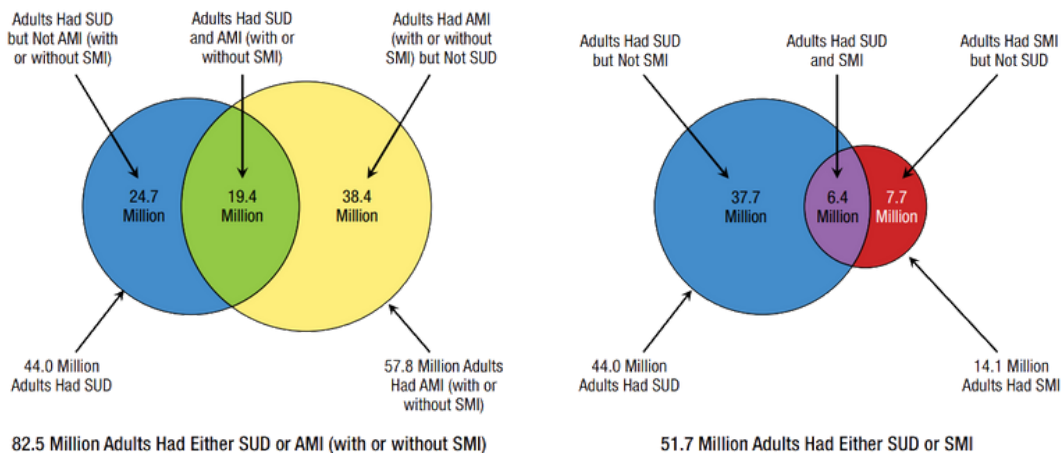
Adults Had SUD but Not AMI (with or without SMI)

Adults Had SUD and AMI (with or without SMI)

Adults Had AMI (with or without SMI) but Not SUD

24.7 Million

19.4 Million

38.4 Million

44.0 Million Adults Had SUD

57.8 Million Adults Had AMI (with or without SMI)

82.5 Million Adults Had Either SUD or AMI (with or without SMI)

Adults Had SUD but Not SMI

Adults Had SUD and SMI

Adults Had SMI but Not SUD

37.7 Million

6.4 Million

7.7 Million

44.0 Million Adults Had SUD

14.1 Million Adults Had SMI

51.7 Million Adults Had Either SUD or SMI